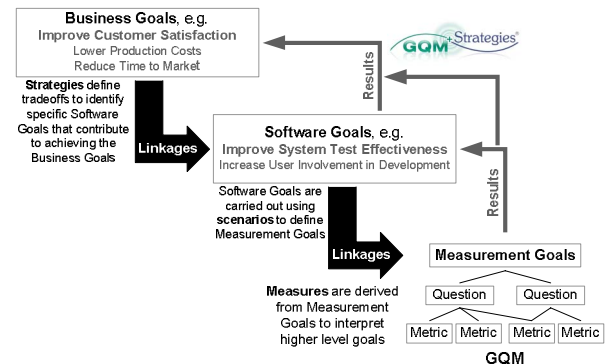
Business Goals, e.g.
Improve Customer Satisfaction
Lower Production Costs
Reduce Time to Market

GQM+Strategies

Results

Strategies define tradeoffs to identify specific Software Goals that contribute to achieving the Business Goals

Linkages

Software Goals, e.g.
Improve System Test Effectiveness
Increase User Involvement in Development

Results

Software Goals are carried out using scenarios to define Measurement Goals

Linkages

Measurement Goals

Measures are derived from Measurement Goals to interpret higher level goals

Question
Question

Metric
Metric
Metric
Metric

GQM